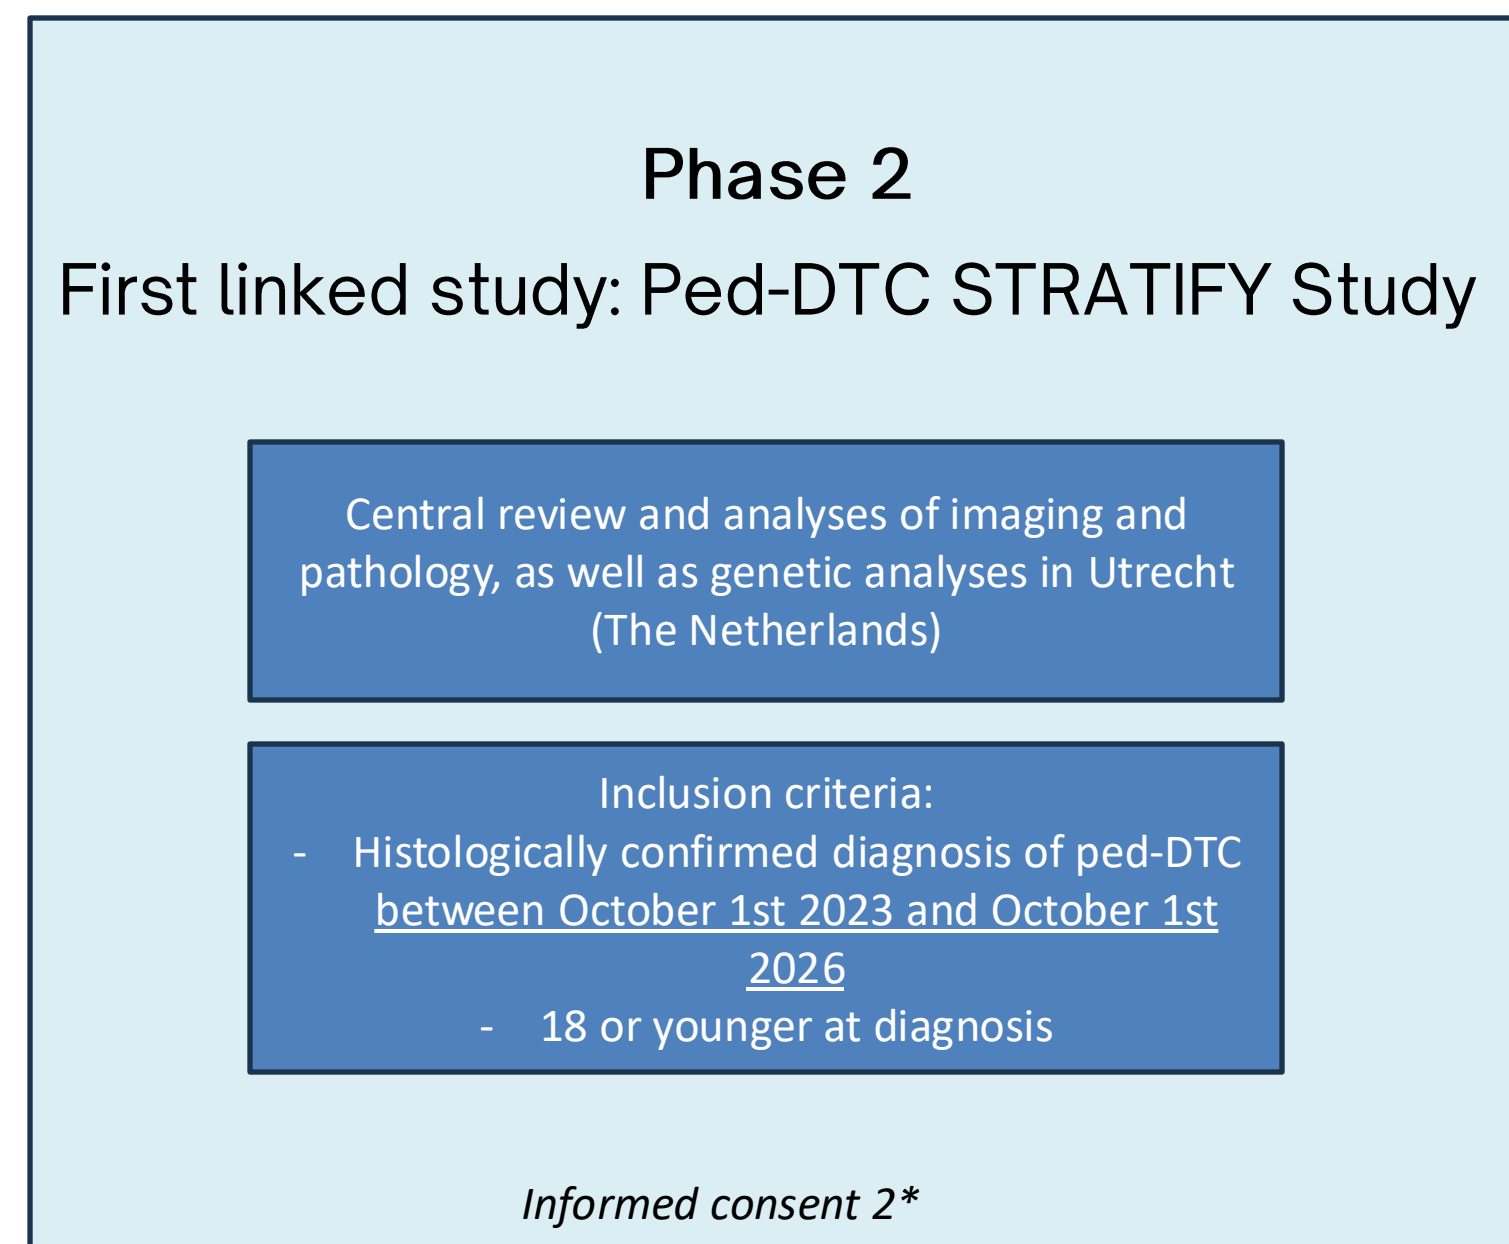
Phase 2

First linked study: Ped-DTC STRATIFY Study

Central review and analyses of imaging and pathology, as well as genetic analyses in Utrecht (The Netherlands)

Inclusion criteria:
- Histologically confirmed diagnosis of ped-DTC between October 1st 2023 and October 1st 2026
- 18 or younger at diagnosis

Informed consent 2*